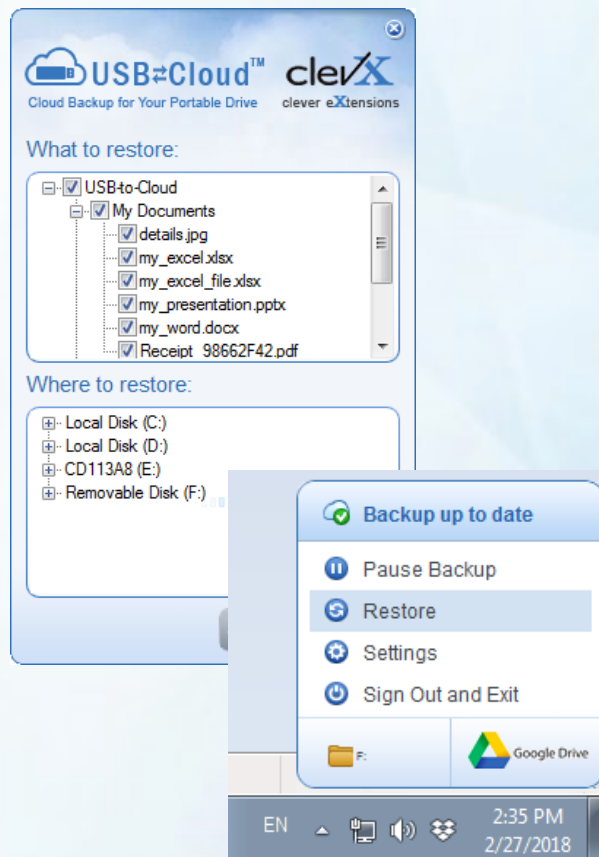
USB⇄Cloud™
Cloud Backup for Your Portable Drive
clevX
clever eXtensions

What to restore:

USB-to-Cloud
My Documents
details.jpg
my_excel.xlsx
my_excel_file.xlsx
my_presentation.pptx
my_word.docx
Receipt_98662F42.pdf

Where to restore:

Local Disk (C:)
Local Disk (D:)
CD113A8 (E:)
Removable Disk (F:)

Backup up to date
Pause Backup
Restore
Settings
Sign Out and Exit
F:
Google Drive

EN
2:35 PM
2/27/2018